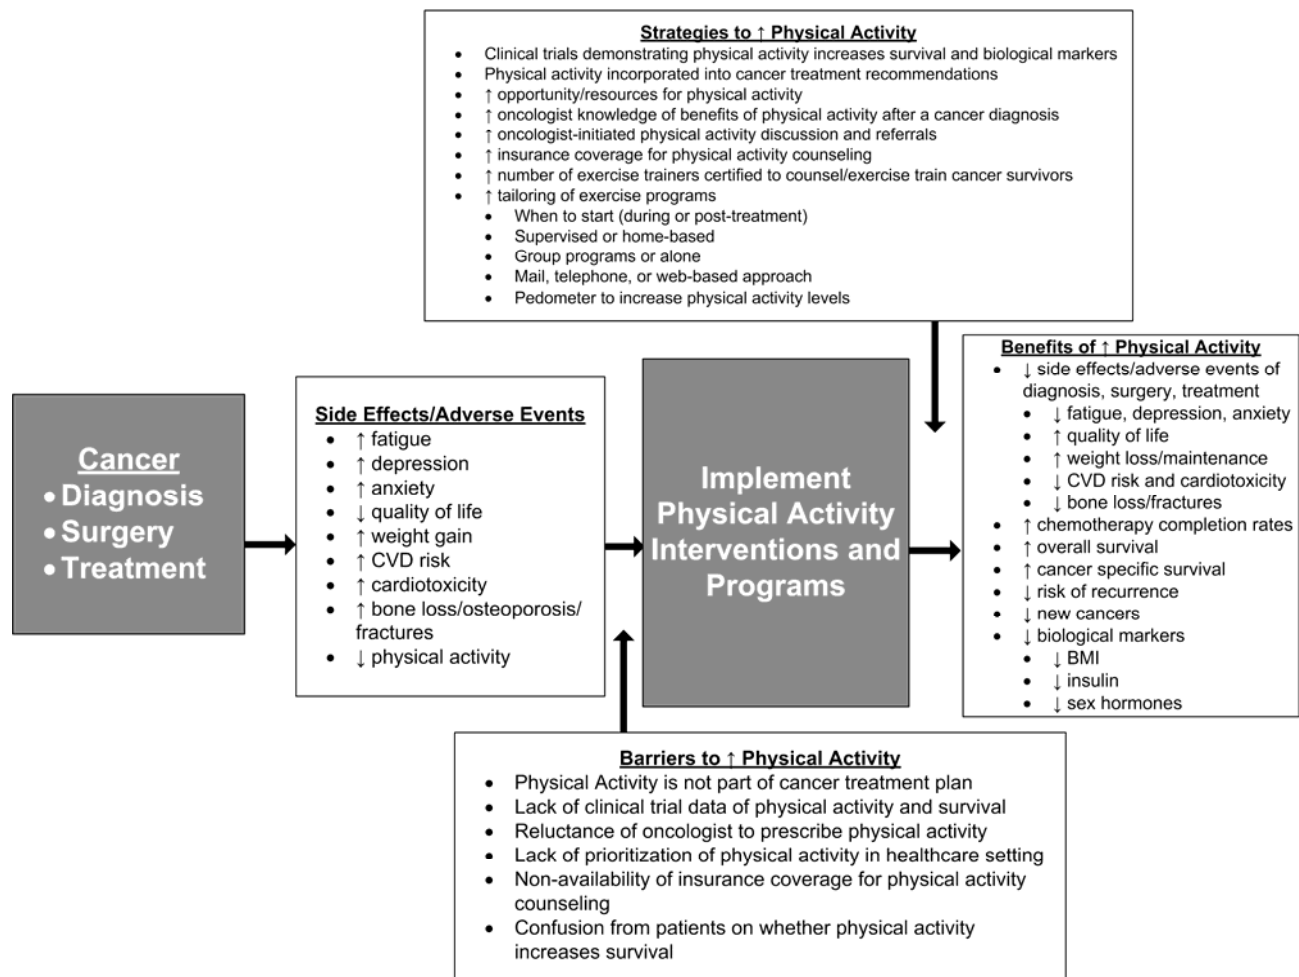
Strategies to ↑ Physical Activity
- Clinical trials demonstrating physical activity increases survival and biological markers
- Physical activity incorporated into cancer treatment recommendations
- ↑ opportunity/resources for physical activity
- ↑ oncologist knowledge of benefits of physical activity after a cancer diagnosis
- ↑ oncologist-initiated physical activity discussion and referrals
- ↑ insurance coverage for physical activity counseling
- ↑ number of exercise trainers certified to counsel/exercise train cancer survivors
- ↑ tailoring of exercise programs
  - When to start (during or post-treatment)
  - Supervised or home-based
  - Group programs or alone
  - Mail, telephone, or web-based approach
  - Pedometer to increase physical activity levels

Cancer
- Diagnosis
- Surgery
- Treatment

Side Effects/Adverse Events
- ↑ fatigue
- ↑ depression
- ↑ anxiety
- ↓ quality of life
- ↑ weight gain
- ↑ CVD risk
- ↑ cardiotoxicity
- ↑ bone loss/osteoporosis/ fractures
- ↓ physical activity

Implement Physical Activity Interventions and Programs

Benefits of ↑ Physical Activity
- ↓ side effects/adverse events of diagnosis, surgery, treatment
  - ↓ fatigue, depression, anxiety
  - ↑ quality of life
  - ↑ weight loss/maintenance
  - ↓ CVD risk and cardiotoxicity
  - ↓ bone loss/fractures
- ↑ chemotherapy completion rates
- ↑ overall survival
- ↑ cancer specific survival
- ↓ risk of recurrence
- ↓ new cancers
- ↓ biological markers
  - ↓ BMI
  - ↓ insulin
  - ↓ sex hormones

Barriers to ↑ Physical Activity
- Physical Activity is not part of cancer treatment plan
- Lack of clinical trial data of physical activity and survival
- Reluctance of oncologist to prescribe physical activity
- Lack of prioritization of physical activity in healthcare setting
- Non-availability of insurance coverage for physical activity counseling
- Confusion from patients on whether physical activity increases survival